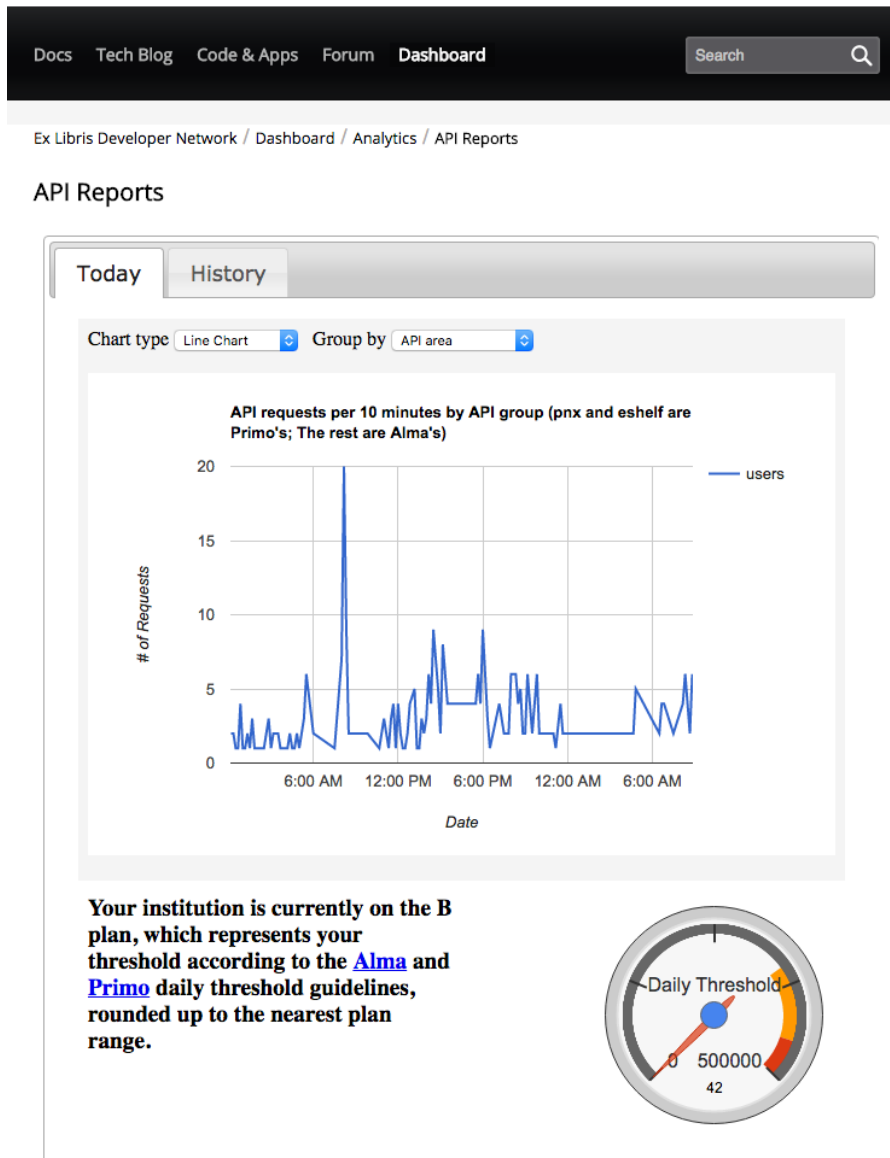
Docs Tech Blog Code & Apps Forum Dashboard Search

Ex Libris Developer Network / Dashboard / Analytics / API Reports

API Reports

Today History

Chart type Line Chart Group by API area

API requests per 10 minutes by API group (pnx and eshelf are Primo's; The rest are Alma's)

users

20
15
10
5
0

# of Requests

6:00 AM 12:00 PM 6:00 PM 12:00 AM 6:00 AM

Date

Your institution is currently on the B plan, which represents your threshold according to the Alma and Primo daily threshold guidelines, rounded up to the nearest plan range.

Daily Threshold
0 500000
42